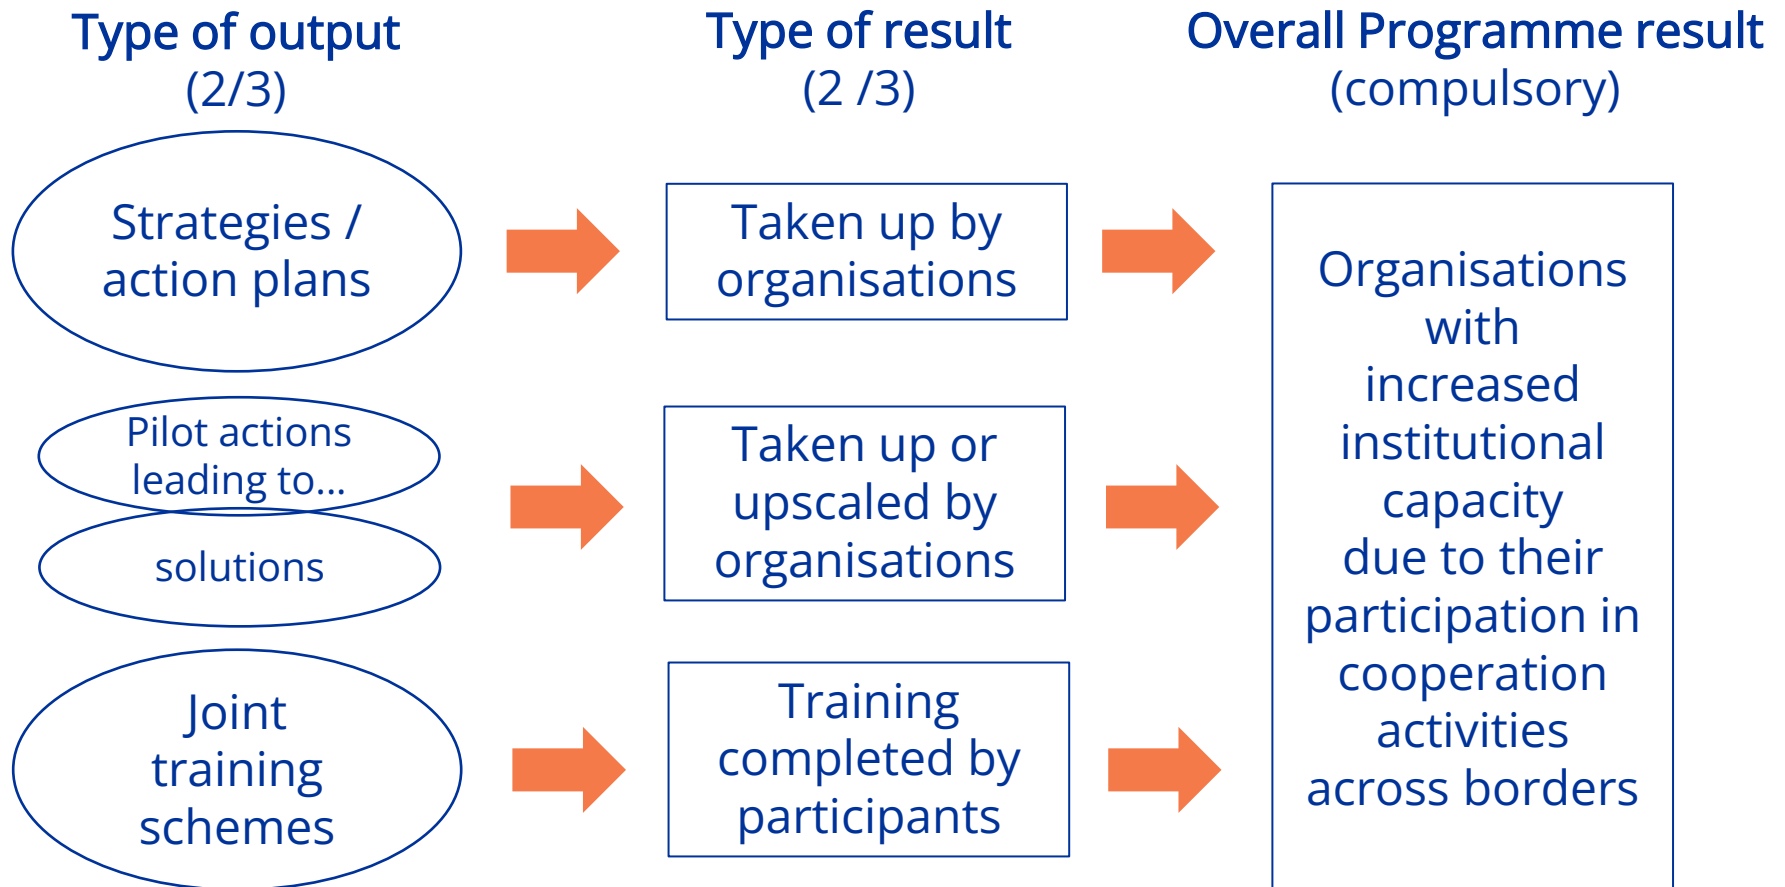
Type of output
(2/3)

Type of result
(2 /3)

Overall Programme result
(compulsory)

Strategies / action plans

Taken up by organisations

Pilot actions leading to...

solutions

Taken up or upscaled by organisations

Joint training schemes

Training completed by participants

Organisations with increased institutional capacity due to their participation in cooperation activities across borders